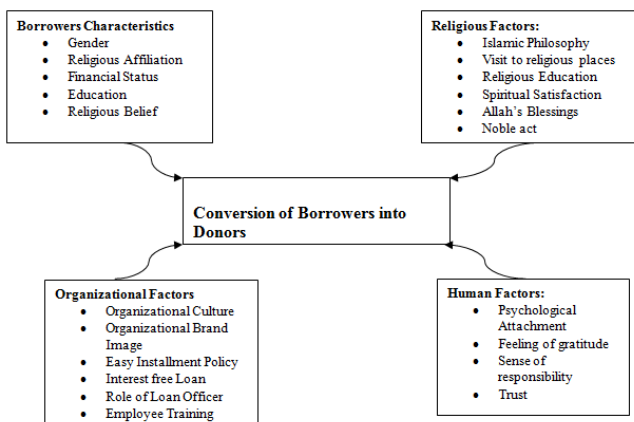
**Borrowers Characteristics**
- Gender
- Religious Affiliation
- Financial Status
- Education
- Religious Belief

**Religious Factors:**
- Islamic Philosophy
- Visit to religious places
- Religious Education
- Spiritual Satisfaction
- Allah's Blessings
- Noble act

**Conversion of Borrowers into Donors**

**Organizational Factors**
- Organizational Culture
- Organizational Brand Image
- Easy Installment Policy
- Interest free Loan
- Role of Loan Officer
- Employee Training

**Human Factors:**
- Psychological Attachment
- Feeling of gratitude
- Sense of responsibility
- Trust